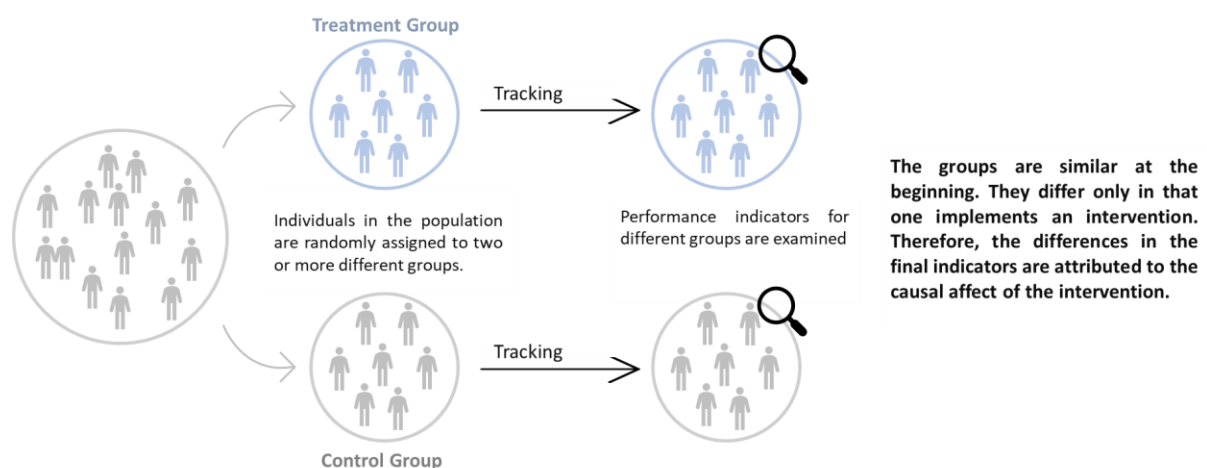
Treatment Group

Tracking

Individuals in the population are randomly assigned to two or more different groups.

Performance indicators for different groups are examined

The groups are similar at the beginning. They differ only in that one implements an intervention. Therefore, the differences in the final indicators are attributed to the causal affect of the intervention.

Tracking

Control Group